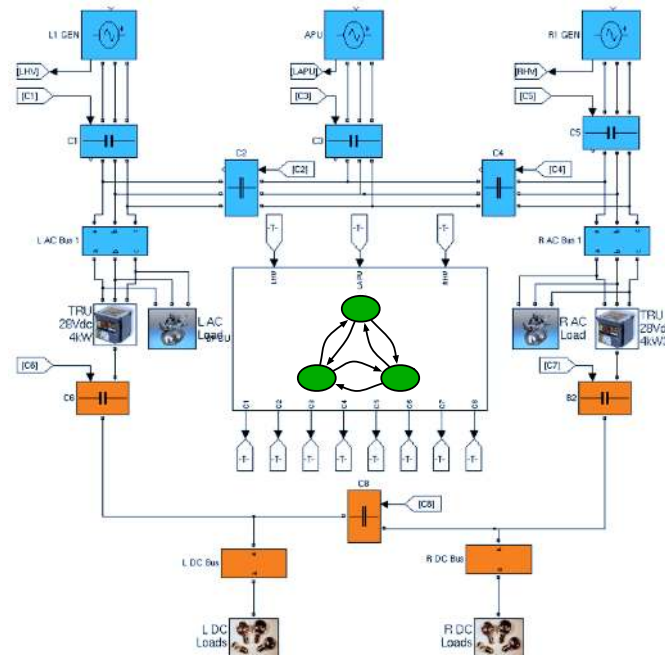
L1 GEN

APU

RI GEN

[LHV]

[LAPU]

[RHV]

[C1]

[C3]

[C5]

C1

C3

C5

C2

[C2]

C4

[C4]

L AC Bus 1

R AC Bus 1

[·T·]

[·T·]

[·T·]

LHV

LAPU

RHV

TRU 28Vdc 4kW

L AC Load

R AC Load

TRU 28Vdc 4kW

[C6]

[C7]

C6

B2

C1

C2

C3

C4

C5

C6

C7

C8

[·T·]

[·T·]

[·T·]

[·T·]

[·T·]

[·T·]

[·T·]

[·T·]

C8

[C8]

L DC Bus

R DC Bus

L DC Loads

R DC Loads